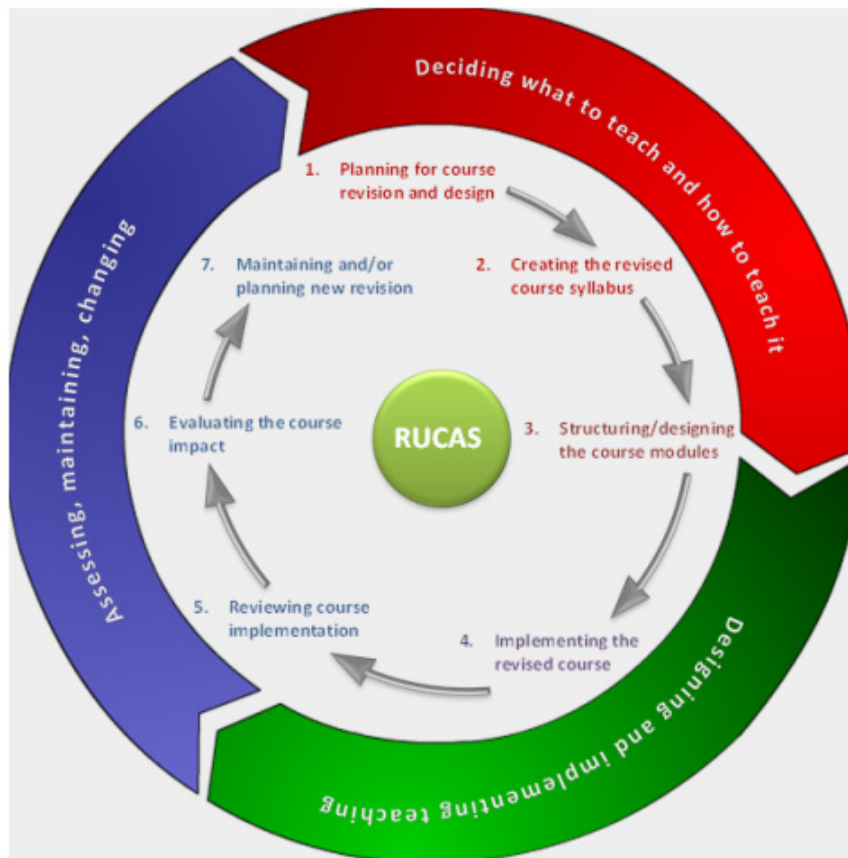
Deciding what to teach and how to teach it

Designing and implementing teaching

Assessing, maintaining, changing

RUCAS

1. Planning for course revision and design

2. Creating the revised course syllabus

3. Structuring/designing the course modules

4. Implementing the revised course

5. Reviewing course implementation

6. Evaluating the course impact

7. Maintaining and/or planning new revision